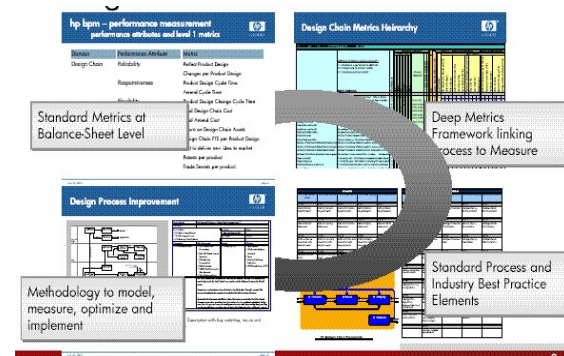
hp bpm – performance measurement
performance attributes and level 1 metrics

| Domain | Performance Attribute | Metric |
|---|---|---|
| Design Chain | Reliability | Perfect Product Design |
| | | Changes per Product Design |
| | Responsiveness | Product Design Cycle Time |
| | | Annual Cycle Time |
| | Flexibility | Product Design Change Cycle Time |
| | | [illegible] Design Chain Cost |
| | | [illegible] Annual Cost |
| | | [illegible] on Design Chain Assets |
| | | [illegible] Chain FTE per Product Design |
| | | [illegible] to deliver new idea to market |
| | | Patents per product |
| | | Trade Secrets per product |

Design Chain Metrics Heirarchy

Standard Metrics at Balance-Sheet Level

Deep Metrics Framework linking Process to Measure

Design Process Improvement

Standard Process and Industry Best Practice Elements

Methodology to model, measure, optimize and implement

Description with key activities, inputs and